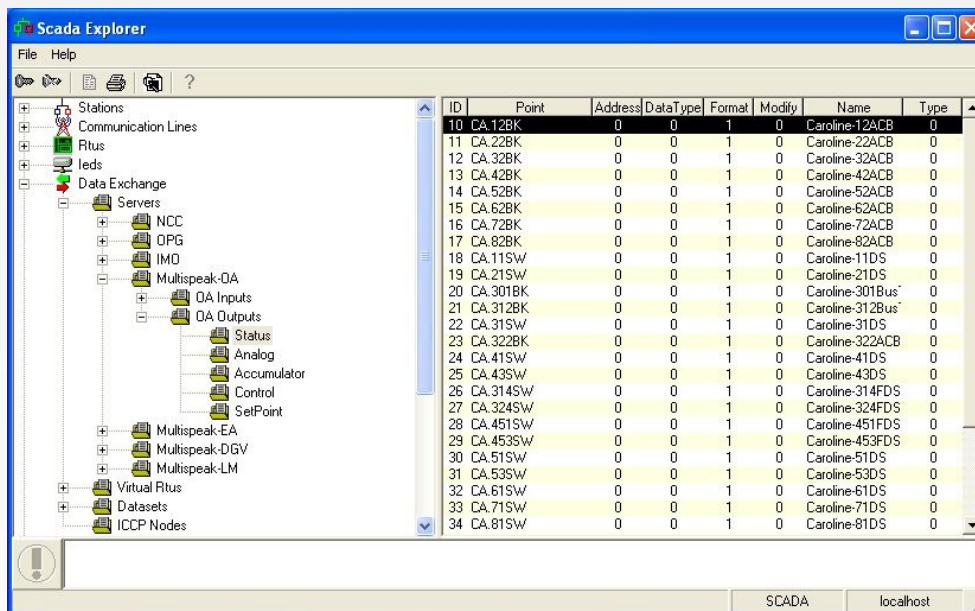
Scada Explorer

File Help

?

Stations
Communication Lines
Rtus
Ieds
Data Exchange
Servers
NCC
OPG
IMO
Multispeak-OA
OA Inputs
OA Outputs
Status
Analog
Accumulator
Control
SetPoint
Multispeak-EA
Multispeak-DGV
Multispeak-LM
Virtual Rtus
Datasets
ICCP Nodes

| ID | Point | Address | DataType | Format | Modify | Name | Type |
|---|---|---|---|---|---|---|---|
| 10 | CA.12BK | 0 | 0 | 1 | 0 | Caroline-12ACB | 0 |
| 11 | CA.22BK | 0 | 0 | 1 | 0 | Caroline-22ACB | 0 |
| 12 | CA.32BK | 0 | 0 | 1 | 0 | Caroline-32ACB | 0 |
| 13 | CA.42BK | 0 | 0 | 1 | 0 | Caroline-42ACB | 0 |
| 14 | CA.52BK | 0 | 0 | 1 | 0 | Caroline-52ACB | 0 |
| 15 | CA.62BK | 0 | 0 | 1 | 0 | Caroline-62ACB | 0 |
| 16 | CA.72BK | 0 | 0 | 1 | 0 | Caroline-72ACB | 0 |
| 17 | CA.82BK | 0 | 0 | 1 | 0 | Caroline-82ACB | 0 |
| 18 | CA.11SW | 0 | 0 | 1 | 0 | Caroline-11DS | 0 |
| 19 | CA.21SW | 0 | 0 | 1 | 0 | Caroline-21DS | 0 |
| 20 | CA.301BK | 0 | 0 | 1 | 0 | Caroline-301Bus' | 0 |
| 21 | CA.312BK | 0 | 0 | 1 | 0 | Caroline-312Bus' | 0 |
| 22 | CA.31SW | 0 | 0 | 1 | 0 | Caroline-31DS | 0 |
| 23 | CA.322BK | 0 | 0 | 1 | 0 | Caroline-322ACB | 0 |
| 24 | CA.41SW | 0 | 0 | 1 | 0 | Caroline-41DS | 0 |
| 25 | CA.43SW | 0 | 0 | 1 | 0 | Caroline-43DS | 0 |
| 26 | CA.314SW | 0 | 0 | 1 | 0 | Caroline-314FDS | 0 |
| 27 | CA.324SW | 0 | 0 | 1 | 0 | Caroline-324FDS | 0 |
| 28 | CA.451SW | 0 | 0 | 1 | 0 | Caroline-451FDS | 0 |
| 29 | CA.453SW | 0 | 0 | 1 | 0 | Caroline-453FDS | 0 |
| 30 | CA.51SW | 0 | 0 | 1 | 0 | Caroline-51DS | 0 |
| 31 | CA.53SW | 0 | 0 | 1 | 0 | Caroline-53DS | 0 |
| 32 | CA.61SW | 0 | 0 | 1 | 0 | Caroline-61DS | 0 |
| 33 | CA.71SW | 0 | 0 | 1 | 0 | Caroline-71DS | 0 |
| 34 | CA.81SW | 0 | 0 | 1 | 0 | Caroline-81DS | 0 |

SCADA localhost